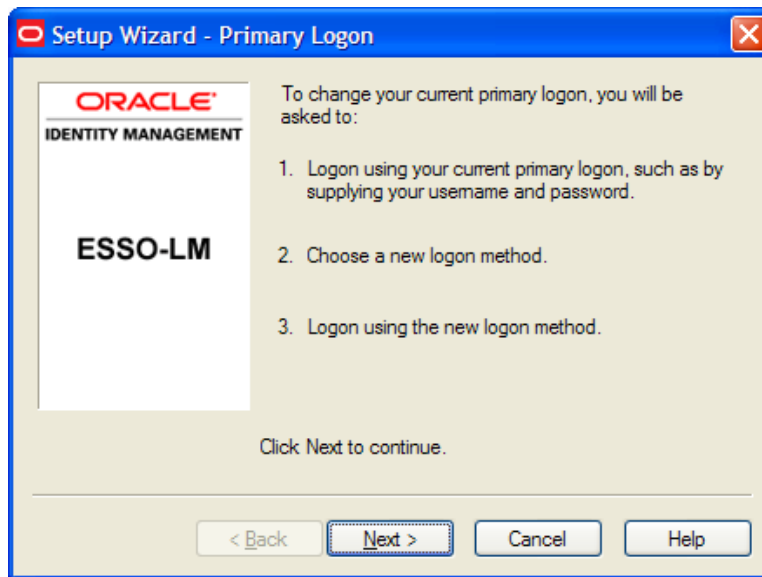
Setup Wizard - Primary Logon

ORACLE
IDENTITY MANAGEMENT

ESSO-LM

To change your current primary logon, you will be asked to:

1. Logon using your current primary logon, such as by supplying your username and password.

2. Choose a new logon method.

3. Logon using the new logon method.

Click Next to continue.

< Back
Next >
Cancel
Help